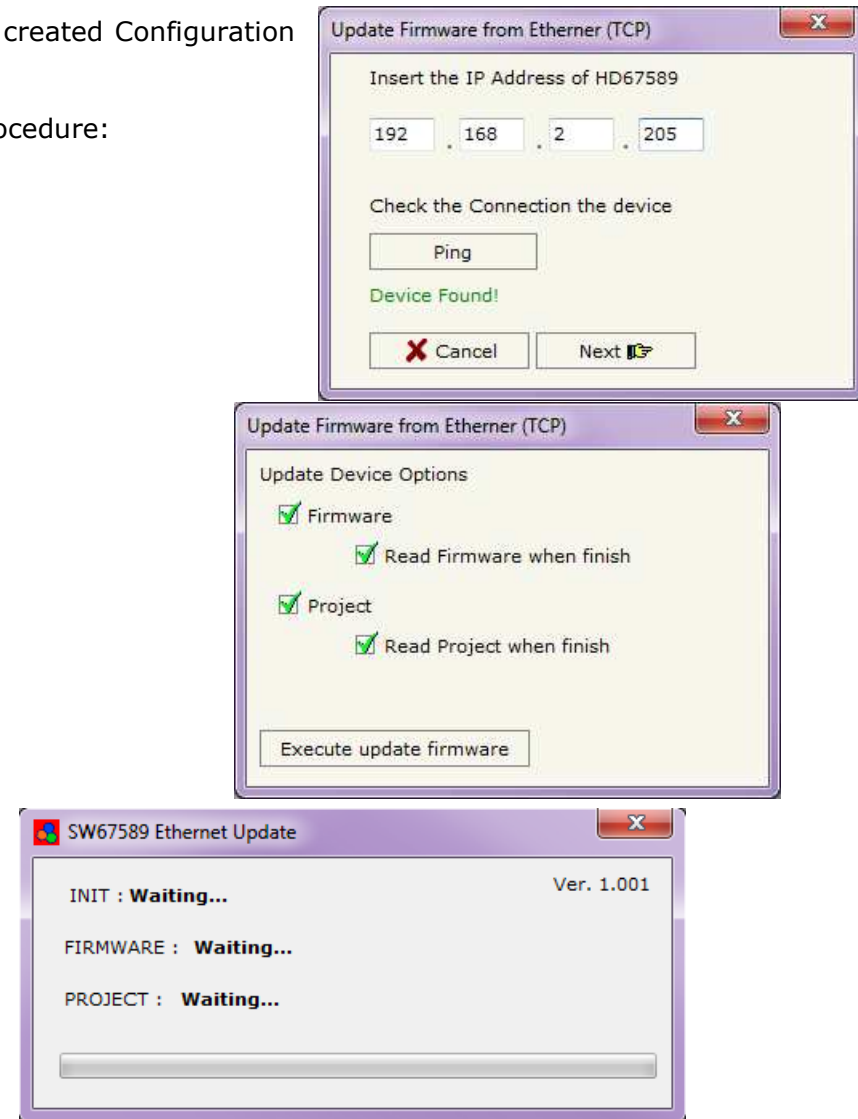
created Configuration

ocedure:

Update Firmware from Etherner (TCP)

Insert the IP Address of HD67589

192 . 168 . 2 . 205

Check the Connection the device

Ping

Device Found!

Cancel

Next

Update Firmware from Etherner (TCP)

Update Device Options

Firmware

Read Firmware when finish

Project

Read Project when finish

Execute update firmware

SW67589 Ethernet Update

Ver. 1.001

INIT : **Waiting...**

FIRMWARE : **Waiting...**

PROJECT : **Waiting...**